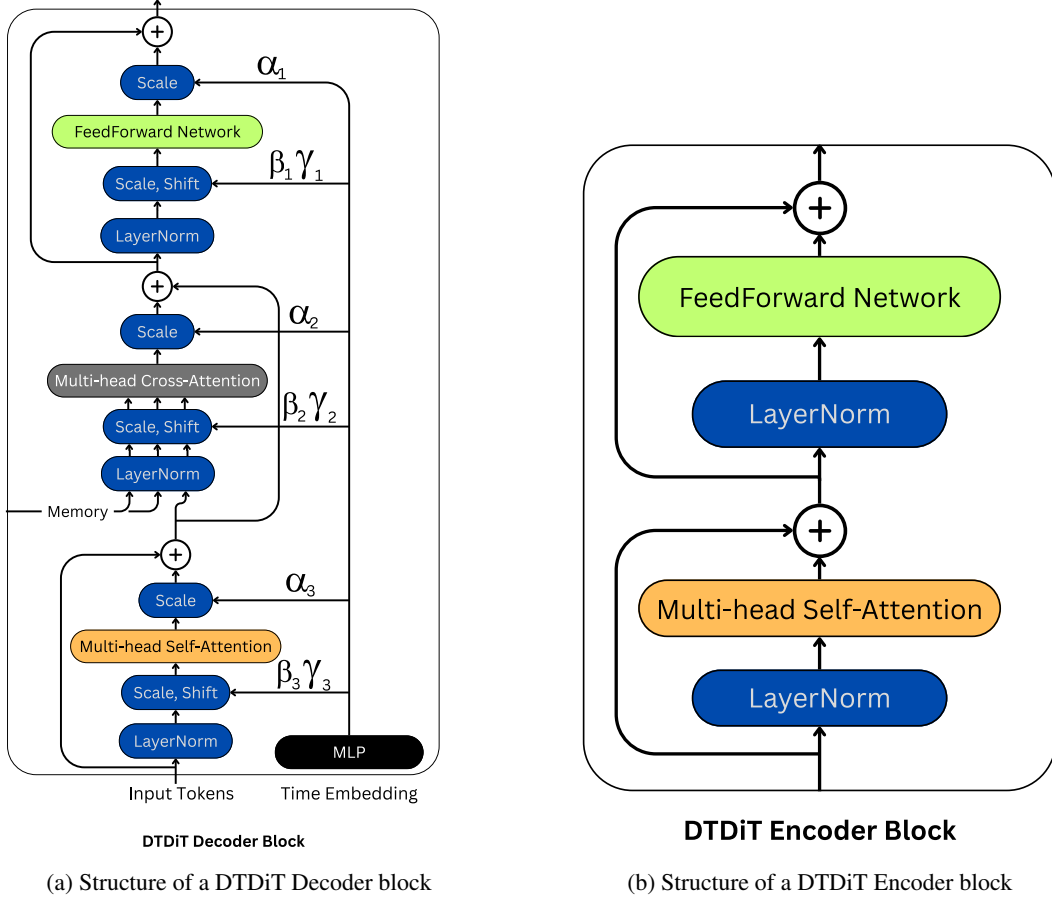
$+$
Scale
$\alpha_1$
FeedForward Network
$\beta_1 \gamma_1$
Scale, Shift
LayerNorm
$+$
Scale
$\alpha_2$
Multi-head Cross-Attention
$\beta_2 \gamma_2$
Scale, Shift
LayerNorm
Memory
$+$
Scale
$\alpha_3$
Multi-head Self-Attention
$\beta_3 \gamma_3$
Scale, Shift
LayerNorm
MLP
Input Tokens
Time Embedding

DTDiT Decoder Block

(a) Structure of a DTDiT Decoder block

$+$
FeedForward Network
LayerNorm
$+$
Multi-head Self-Attention
LayerNorm

DTDiT Encoder Block

(b) Structure of a DTDiT Encoder block